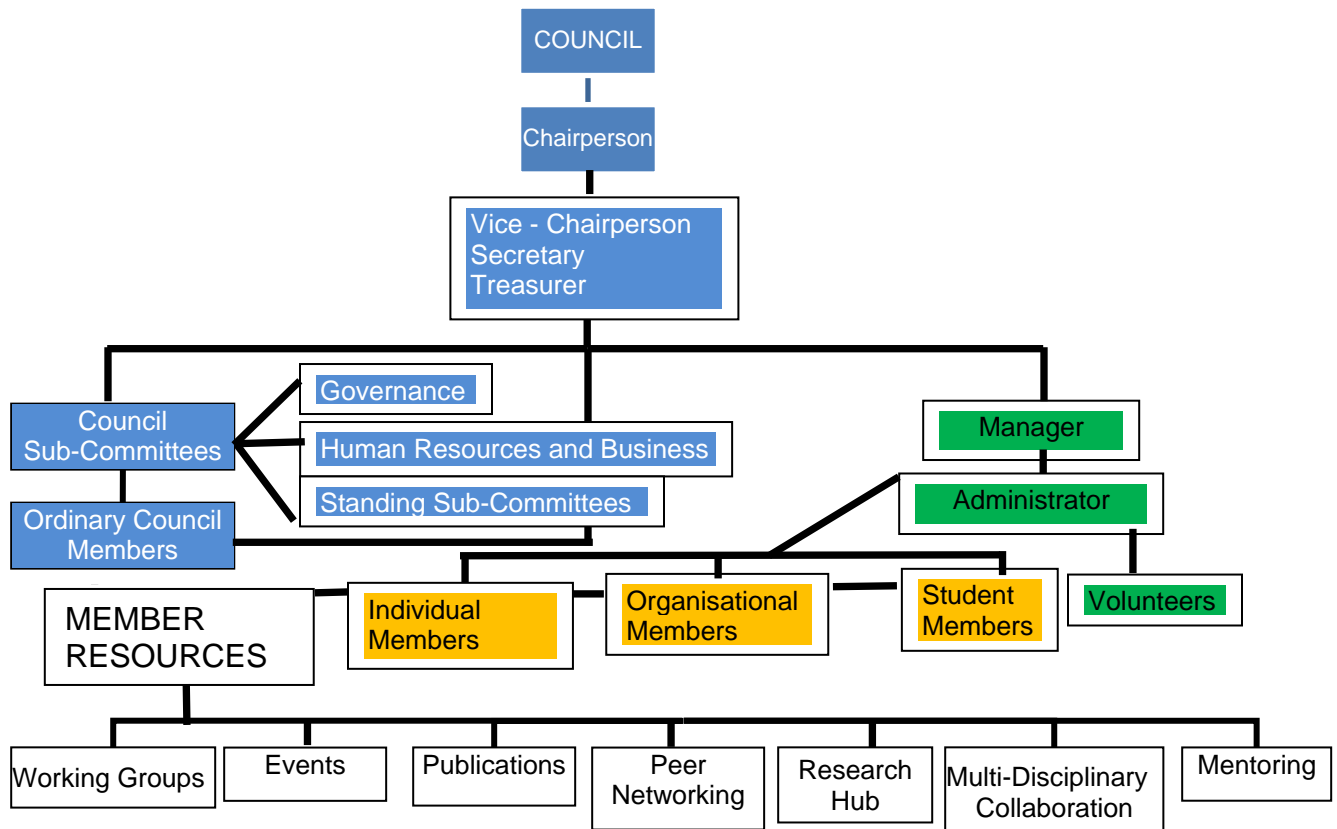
COUNCIL

Chairperson

Vice - Chairperson
Secretary
Treasurer

Council Sub-Committees

Governance

Human Resources and Business

Standing Sub-Committees

Ordinary Council Members

Manager

Administrator

Volunteers

MEMBER RESOURCES

Individual Members

Organisational Members

Student Members

Working Groups

Events

Publications

Peer Networking

Research Hub

Multi-Disciplinary Collaboration

Mentoring